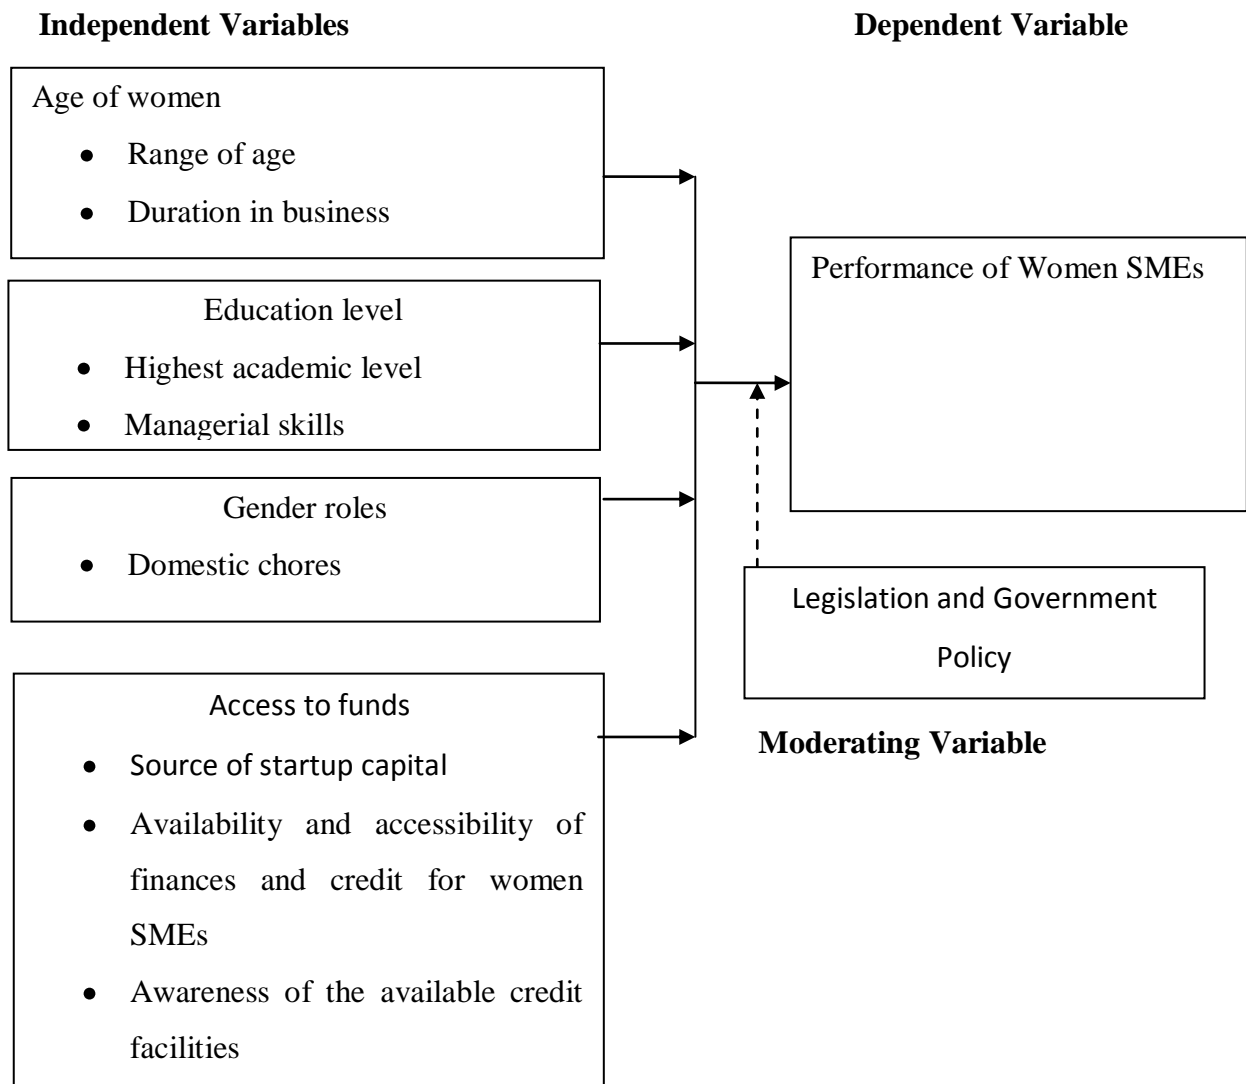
Independent Variables

Dependent Variable

Age of women
- Range of age
- Duration in business

Education level
- Highest academic level
- Managerial skills

Gender roles
- Domestic chores

Access to funds
- Source of startup capital
- Availability and accessibility of finances and credit for women SMEs
- Awareness of the available credit facilities

Performance of Women SMEs

Legislation and Government Policy

Moderating Variable